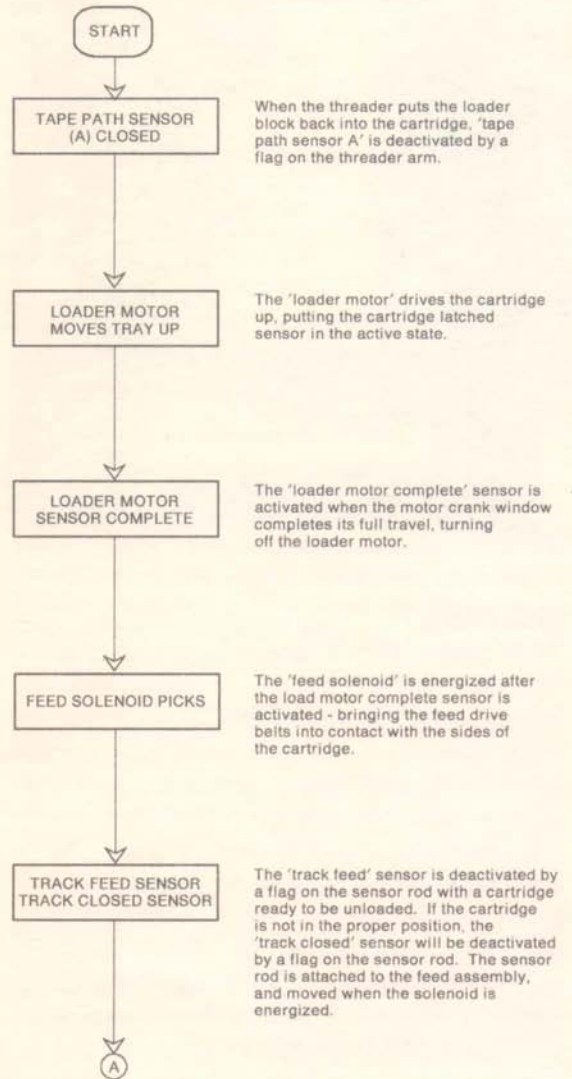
START

TAPE PATH SENSOR (A) CLOSED

When the threader puts the loader block back into the cartridge, 'tape path sensor A' is deactivated by a flag on the threader arm.

LOADER MOTOR MOVES TRAY UP

The 'loader motor' drives the cartridge up, putting the cartridge latched sensor in the active state.

LOADER MOTOR SENSOR COMPLETE

The 'loader motor complete' sensor is activated when the motor crank window completes its full travel, turning off the loader motor.

FEED SOLENOID PICKS

The 'feed solenoid' is energized after the load motor complete sensor is activated - bringing the feed drive belts into contact with the sides of the cartridge.

TRACK FEED SENSOR TRACK CLOSED SENSOR

The 'track feed' sensor is deactivated by a flag on the sensor rod with a cartridge ready to be unloaded. If the cartridge is not in the proper position, the 'track closed' sensor will be deactivated by a flag on the sensor rod. The sensor rod is attached to the feed assembly, and moved when the solenoid is energized.

A